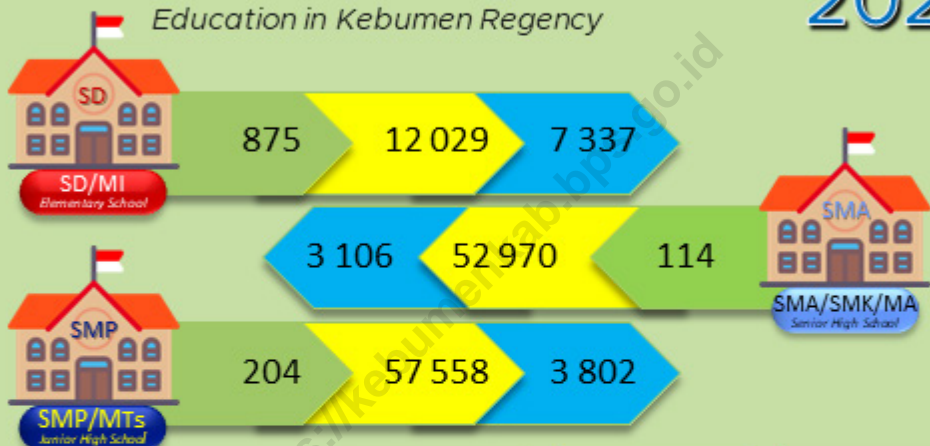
Education in Kebumen Regency

202

SD

875

12 029

7 337

SD/MI
Elementary School

SMA

3 106

52 970

114

SMA/SMK/MA
Senior High School

SMP

204

57 558

3 802

SMP/MTs
Junior High School

https://kebumenkab.bps.go.id